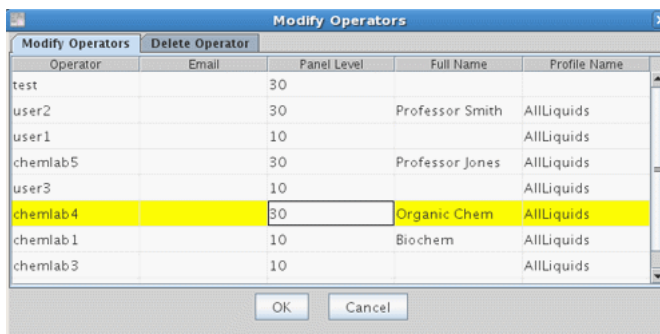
Modify Operators

Modify Operators | Delete Operator

| Operator | Email | Panel Level | Full Name | Profile Name |
|---|---|---|---|---|
| test | | 30 | | |
| user2 | | 30 | Professor Smith | AllLiquids |
| user1 | | 10 | | AllLiquids |
| chemlab5 | | 30 | Professor Jones | AllLiquids |
| user3 | | 10 | | AllLiquids |
| chemlab4 | | 30 | Organic Chem | AllLiquids |
| chemlab1 | | 10 | Biochem | AllLiquids |
| chemlab3 | | 10 | | AllLiquids |

OK Cancel